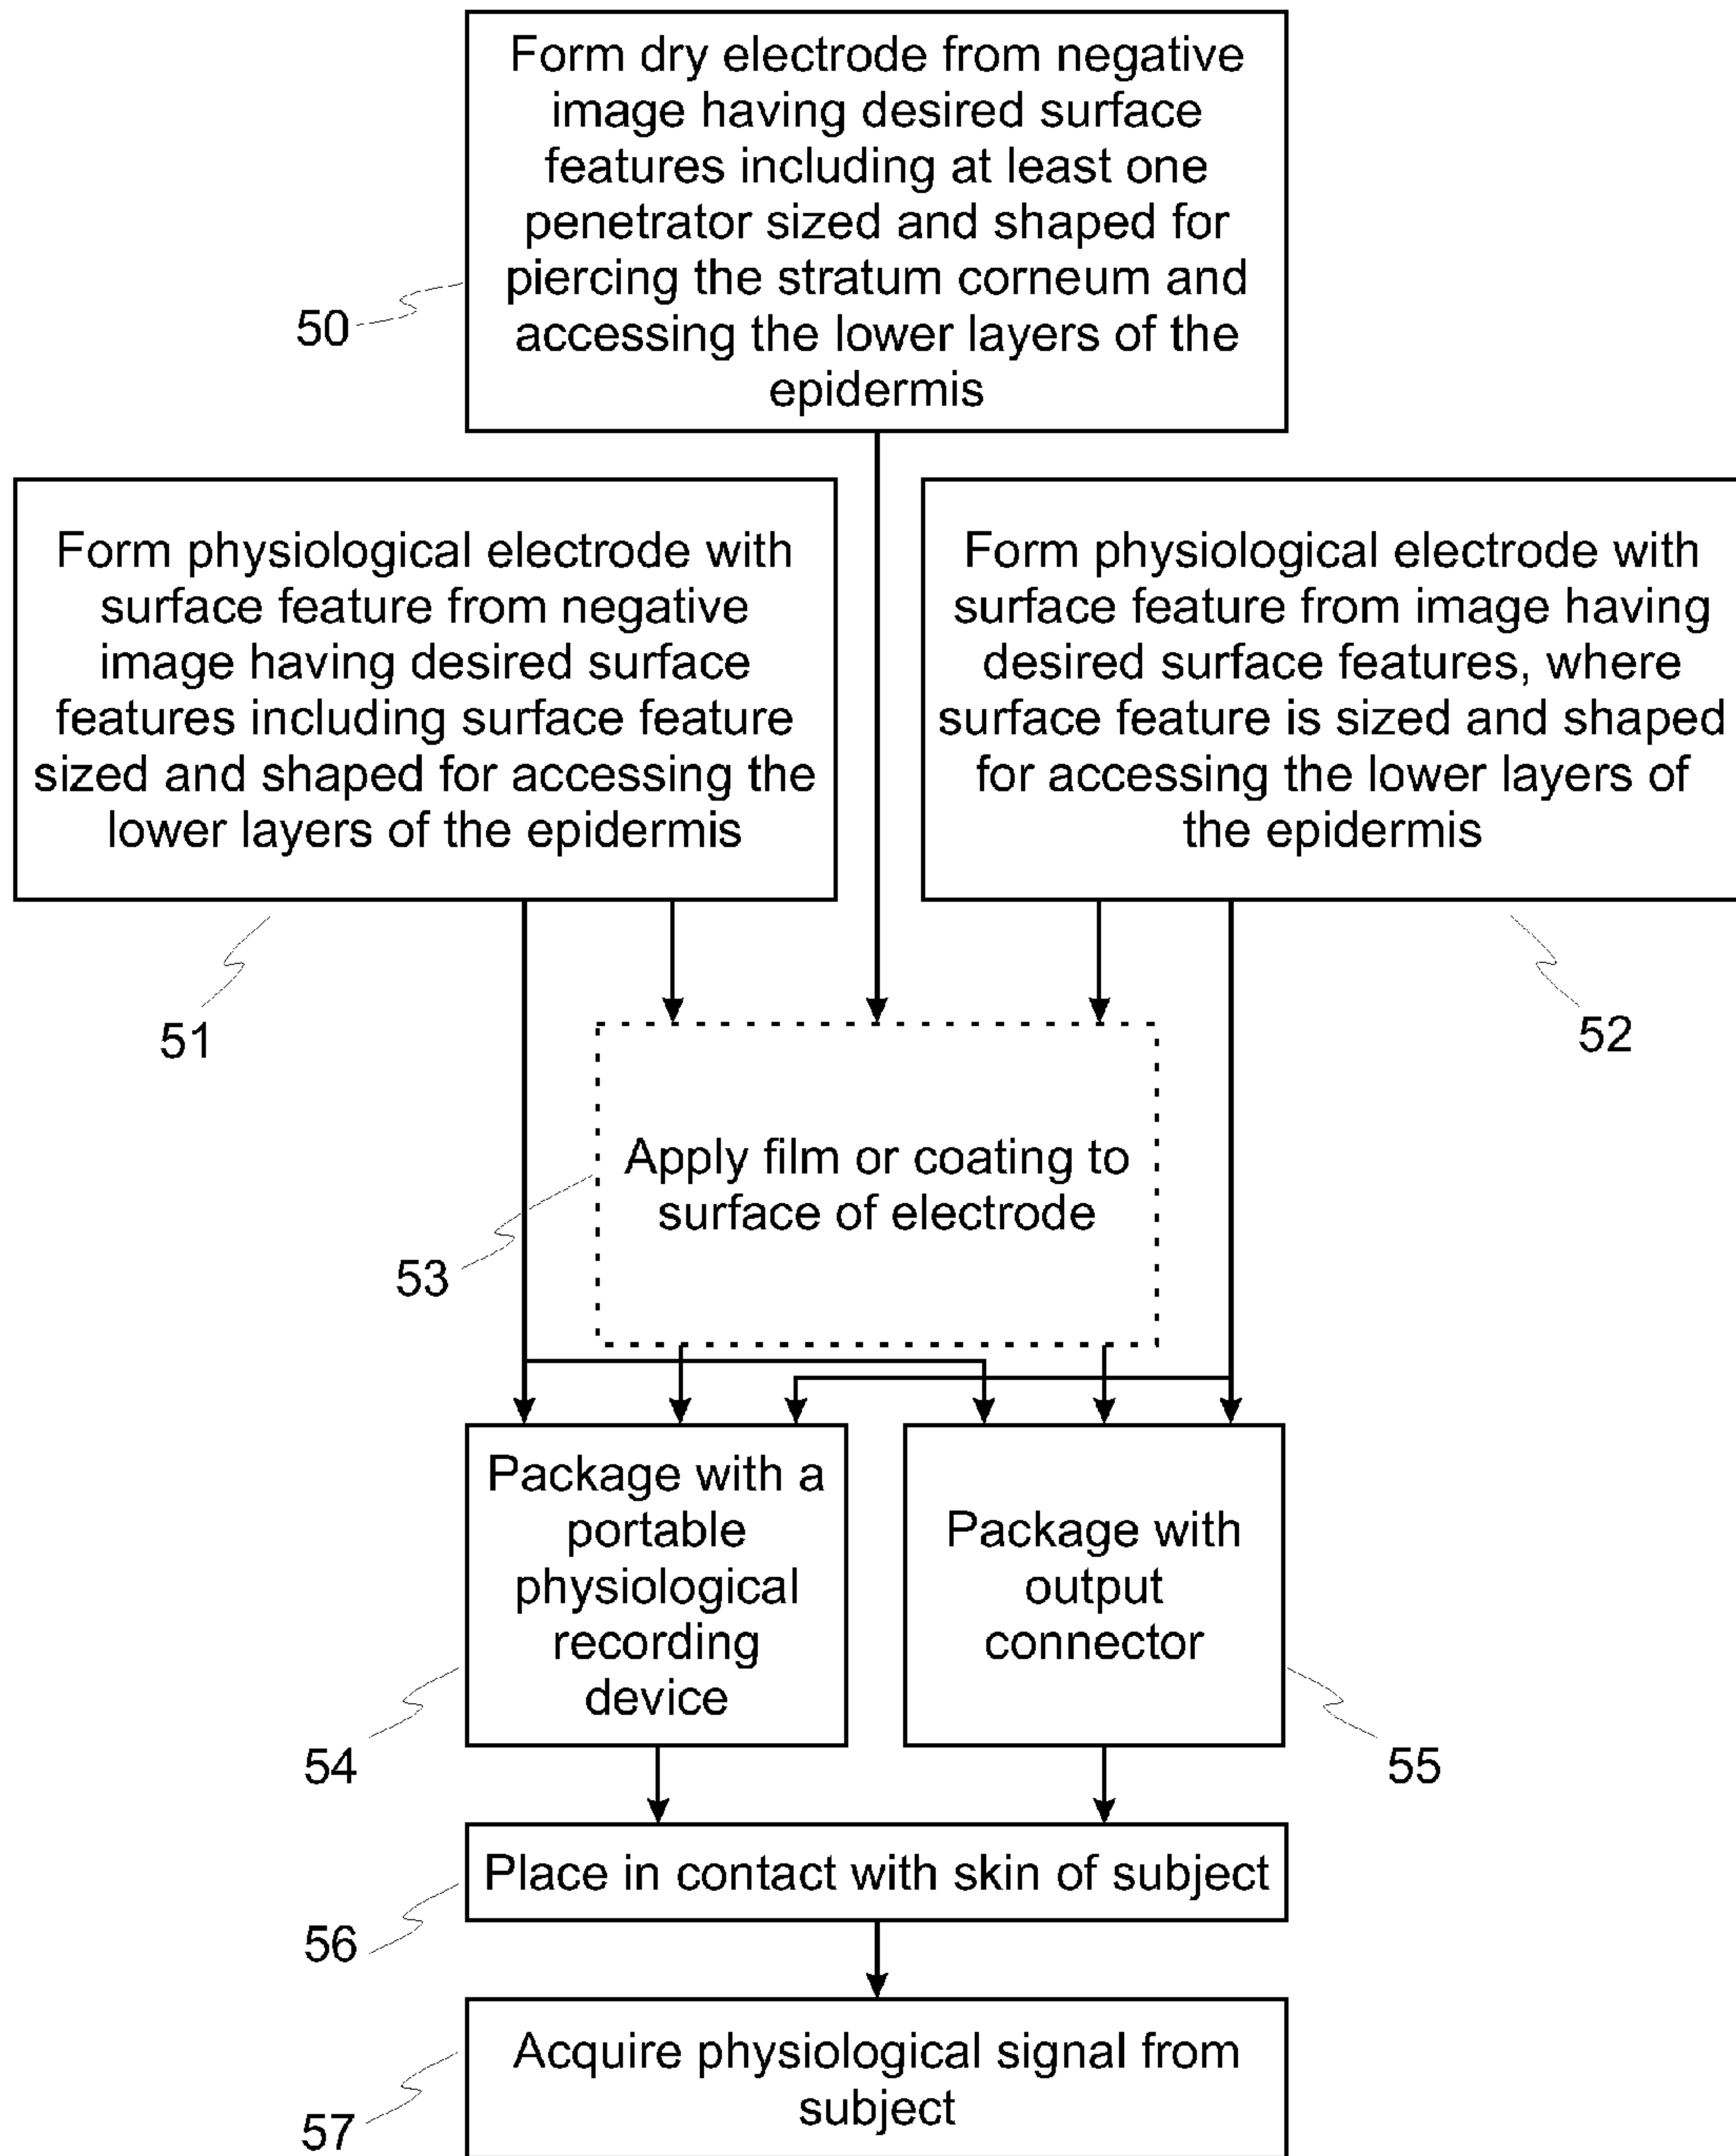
Form dry electrode from negative image having desired surface features including at least one penetrator sized and shaped for piercing the stratum corneum and accessing the lower layers of the epidermis

50

Form physiological electrode with surface feature from negative image having desired surface features including surface feature sized and shaped for accessing the lower layers of the epidermis

Form physiological electrode with surface feature from image having desired surface features, where surface feature is sized and shaped for accessing the lower layers of the epidermis

51

52

Apply film or coating to surface of electrode

53

Package with a portable physiological recording device

Package with output connector

54

55

Place in contact with skin of subject

56

Acquire physiological signal from subject

57